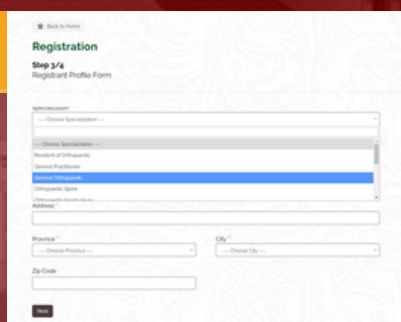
Back to Home

Registration

Step 3/4
Registrant Profile Form

Specialization *

--- Choose Specialization ---

--- Choose Specialization ---
Resident of Orthopaedic
General Practitioner
General Orthopaedic
Orthopaedic Spine
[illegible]

Address *

Province *
--- Choose Province ---

City *
--- Choose City ---

Zip Code

Next